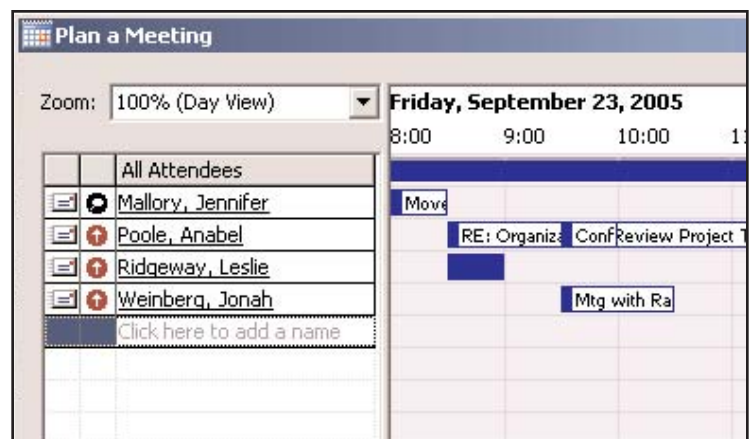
Plan a Meeting

Zoom: 100% (Day View)

Friday, September 23, 2005
8:00 9:00 10:00 1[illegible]

| | | All Attendees |
|---|---|---|
| | | Mallory, Jennifer |
| | | Poole, Anabel |
| | | Ridgeway, Leslie |
| | | Weinberg, Jonah |
| | | Click here to add a name |

Move

RE: Organiza

Conf

Review Project T

Mtg with Ra